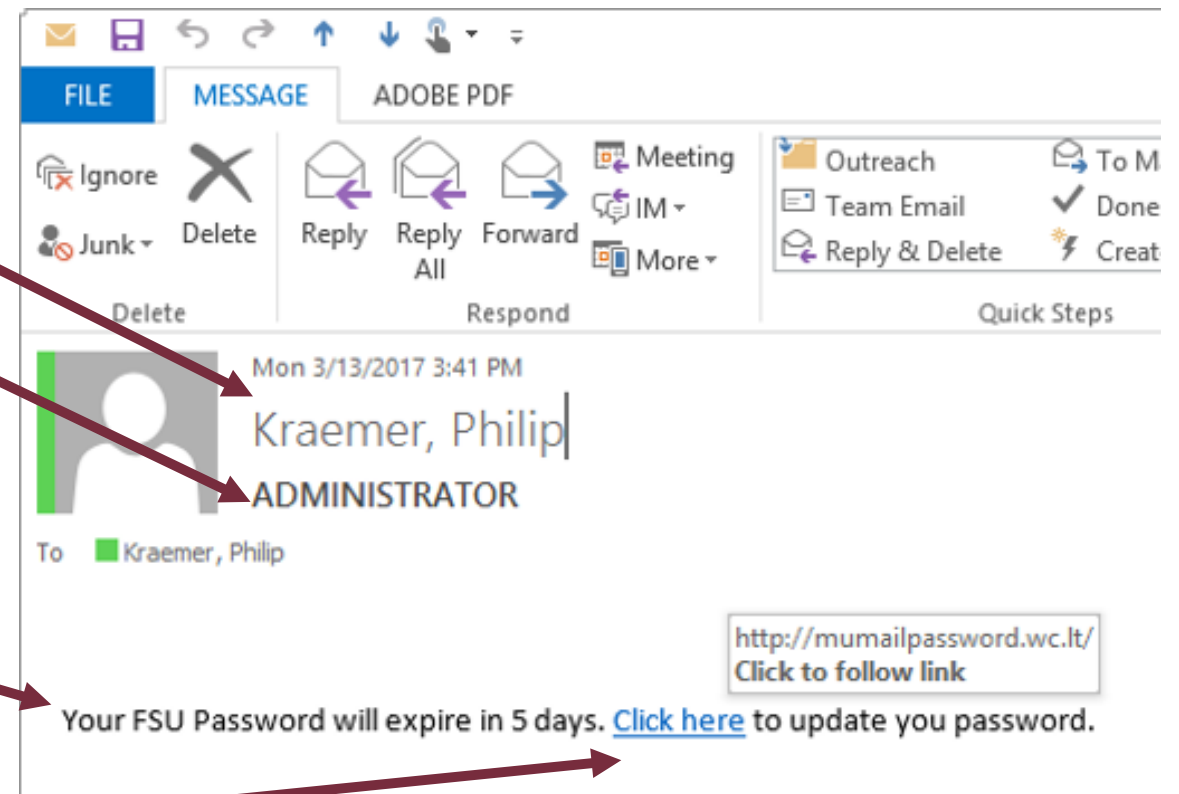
FILE MESSAGE ADOBE PDF

Ignore
Junk
Delete
Delete

Reply
Reply All
Forward
Meeting
IM
More
Respond

Outreach
Team Email
Reply & Delete
To M
Done
Creat
Quick Steps

Mon 3/13/2017 3:41 PM
Kraemer, Philip
ADMINISTRATOR

To Kraemer, Philip

http://mumailpassword.wc.lt/
Click to follow link

Your FSU Password will expire in 5 days. Click here to update you password.